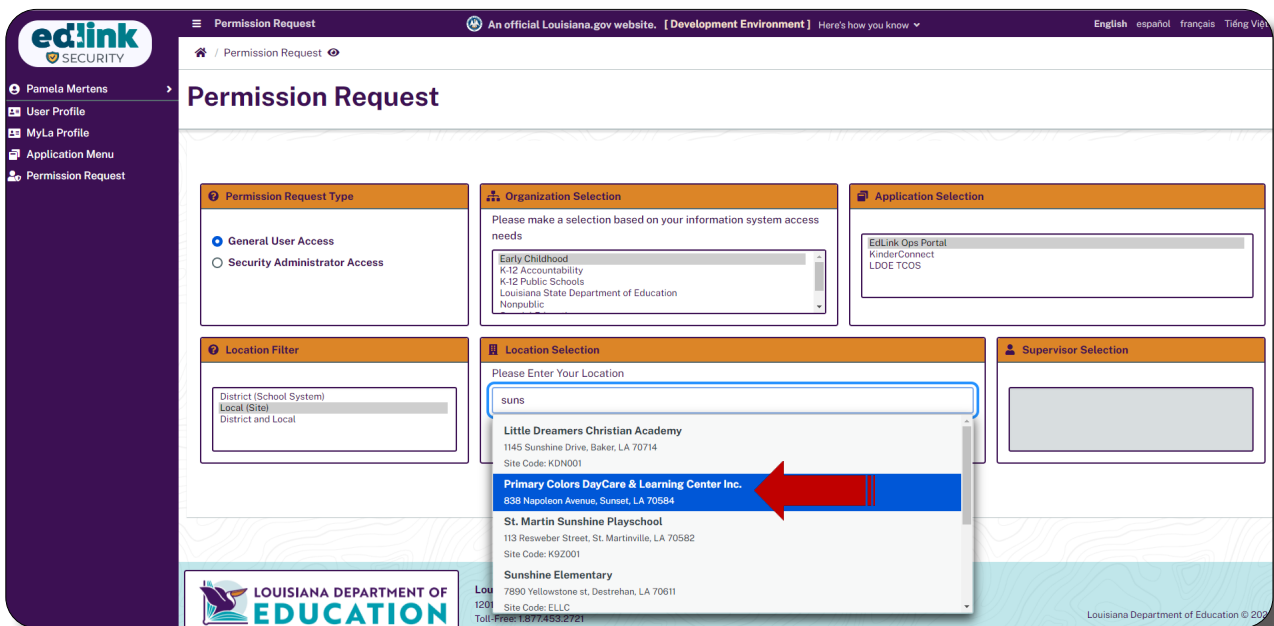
edlink SECURITY

Permission Request

An official Louisiana.gov website. [ Development Environment ] Here's how you know

English español français Tiếng Việt

Pamela Mertens
User Profile
MyLa Profile
Application Menu
Permission Request

/ Permission Request

Permission Request

Permission Request Type

General User Access
Security Administrator Access

Organization Selection

Please make a selection based on your information system access needs

Early Childhood
K-12 Accountability
K-12 Public Schools
Louisiana State Department of Education
Nonpublic

Application Selection

EdLink Ops Portal
KinderConnect
LDOE TCOS

Location Filter

District (School System)
Local (Site)
District and Local

Location Selection

Please Enter Your Location

suns

Little Dreamers Christian Academy
1145 Sunshine Drive, Baker, LA 70714
Site Code: KDN001

Primary Colors DayCare & Learning Center Inc.
838 Napoleon Avenue, Sunset, LA 70584

St. Martin Sunshine Playschool
113 Resweber Street, St. Martinville, LA 70582
Site Code: K9Z001

Sunshine Elementary
7890 Yellowstone st, Destrehan, LA 70611
Site Code: ELLC

Supervisor Selection

LOUISIANA DEPARTMENT OF EDUCATION

Lou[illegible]
120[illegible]
Toll-Free: 1.877.453.2721

Louisiana Department of Education © 20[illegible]